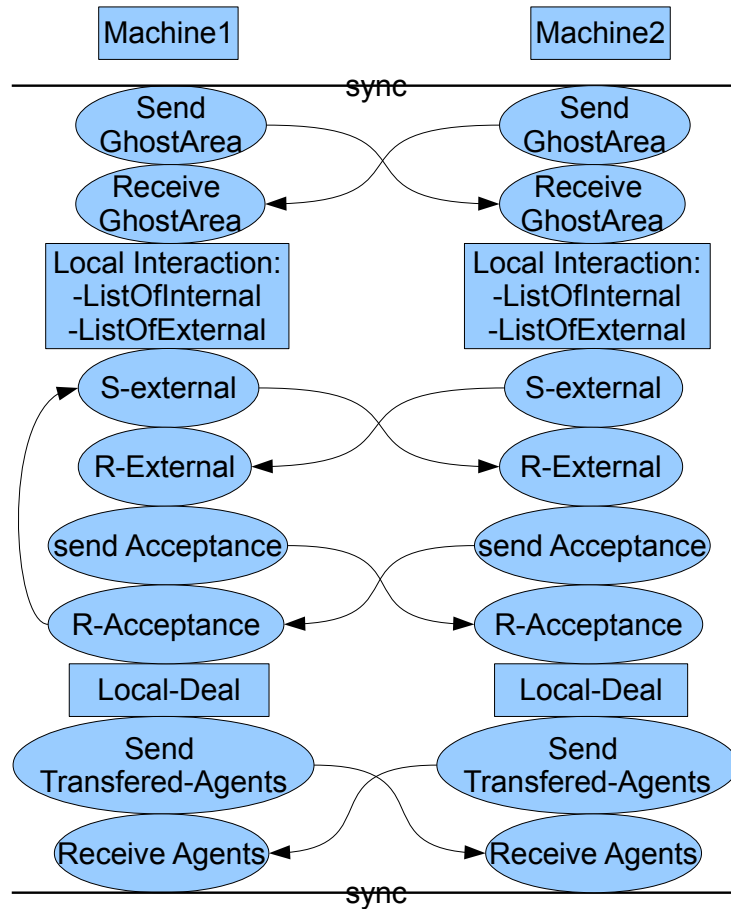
Machine1

Machine2

sync

Send GhostArea

Send GhostArea

Receive GhostArea

Receive GhostArea

Local Interaction:
-ListOfInternal
-ListOfExternal

Local Interaction:
-ListOfInternal
-ListOfExternal

S-external

S-external

R-External

R-External

send Acceptance

send Acceptance

R-Acceptance

R-Acceptance

Local-Deal

Local-Deal

Send Transfered-Agents

Send Transfered-Agents

Receive Agents

Receive Agents

sync